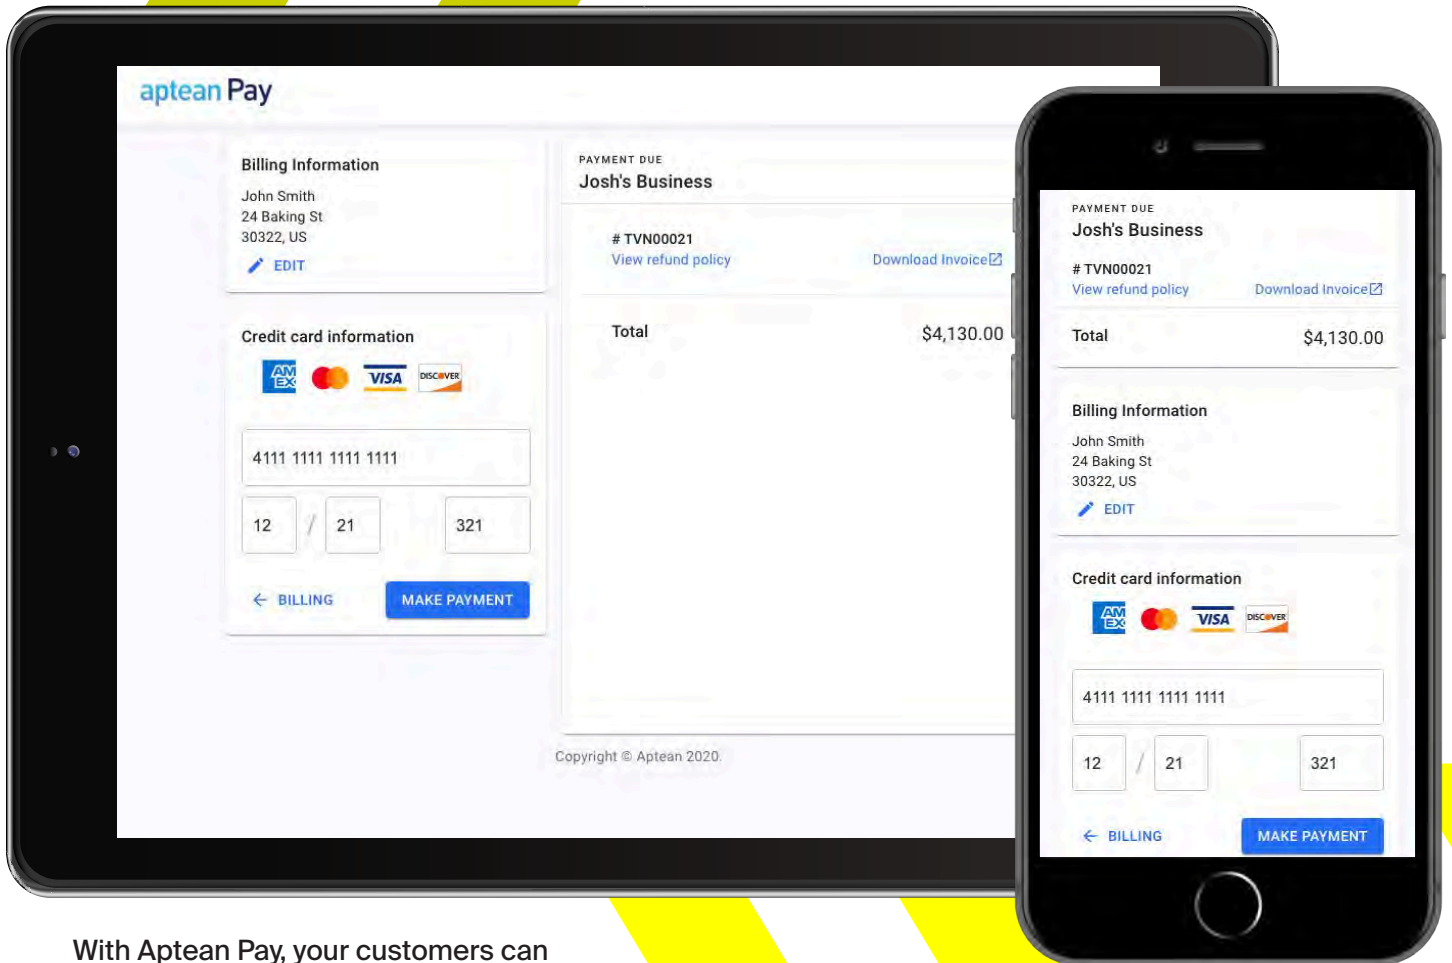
aptean Pay

Billing Information
John Smith
24 Baking St
30322, US
EDIT

Credit card information
AM EX VISA DISCOVER

4111 1111 1111 1111
12 / 21 321

BILLING MAKE PAYMENT

PAYMENT DUE
Josh's Business

# TVN00021
View refund policy Download Invoice

Total $4,130.00

Copyright © Aptean 2020.

PAYMENT DUE
Josh's Business
# TVN00021
View refund policy Download Invoice
Total $4,130.00

Billing Information
John Smith
24 Baking St
30322, US
EDIT

Credit card information
AM EX VISA DISCOVER

4111 1111 1111 1111
12 / 21 321

BILLING MAKE PAYMENT

With Aptean Pay, your customers can